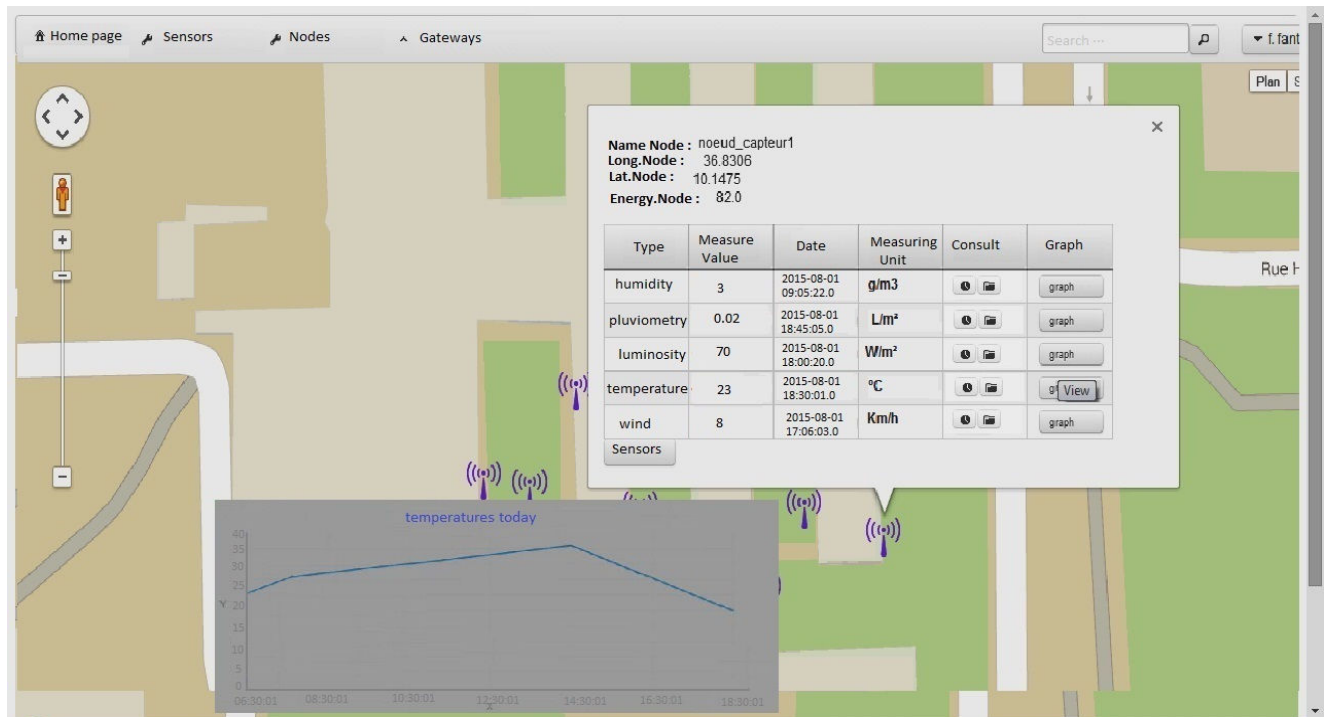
Home page Sensors Nodes Gateways

Search ···

f. fant

Plan S

Rue H

×

Name Node : noeud_capteur1
Long.Node : 36.8306
Lat.Node : 10.1475
Energy.Node : 82.0

| Type | Measure Value | Date | Measuring Unit | Consult | Graph |
|---|---|---|---|---|---|
| humidity | 3 | 2015-08-01 09:05:22.0 | g/m3 | | graph |
| pluviometry | 0.02 | 2015-08-01 18:45:05.0 | L/m² | | graph |
| luminosity | 70 | 2015-08-01 18:00:20.0 | W/m² | | graph |
| temperature | 23 | 2015-08-01 18:30:01.0 | °C | | gr View |
| wind | 8 | 2015-08-01 17:06:03.0 | Km/h | | graph |

Sensors

temperatures today

40
35
30
25
Y 20
15
10
5
0

06:30:01 08:30:01 10:30:01 12:30:01 14:30:01 16:30:01 18:30:01
X